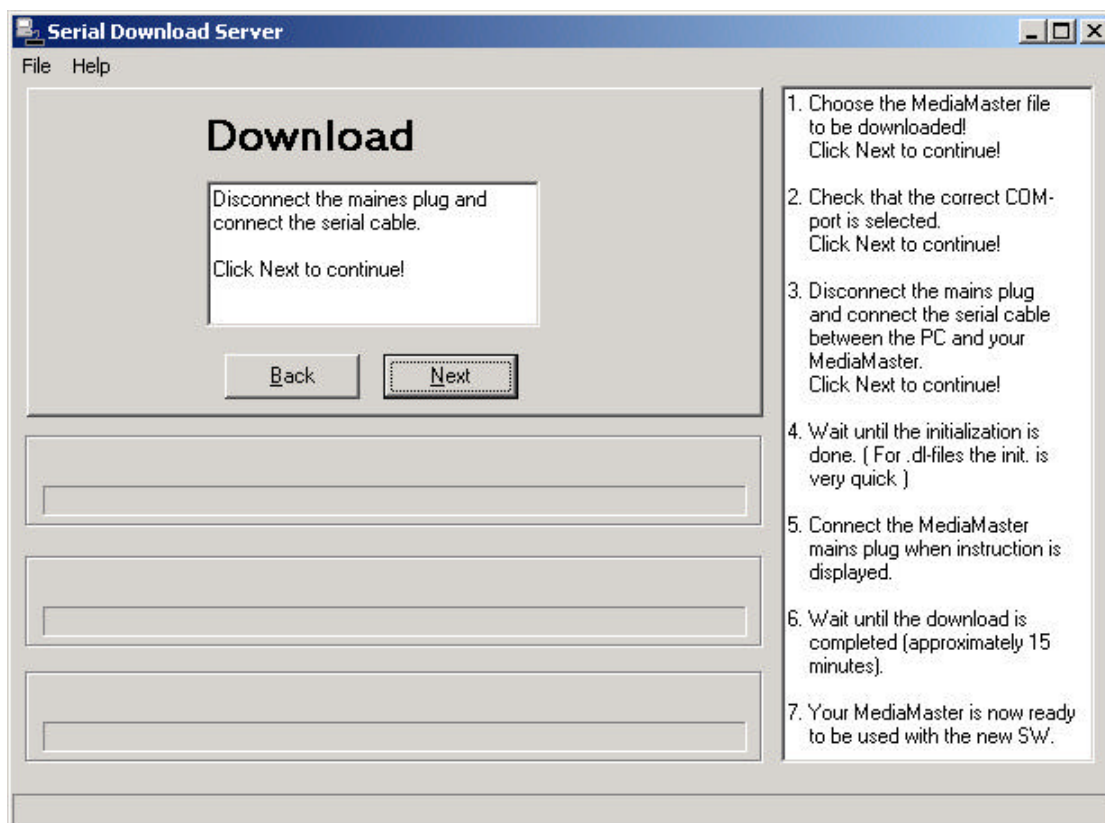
Serial Download Server

File Help

Download

Disconnect the maines plug and connect the serial cable.

Click Next to continue!

Back

Next

1. Choose the MediaMaster file to be downloaded! Click Next to continue!

2. Check that the correct COM-port is selected. Click Next to continue!

3. Disconnect the mains plug and connect the serial cable between the PC and your MediaMaster. Click Next to continue!

4. Wait until the initialization is done. ( For .dl-files the init. is very quick )

5. Connect the MediaMaster mains plug when instruction is displayed.

6. Wait until the download is completed (approximately 15 minutes).

7. Your MediaMaster is now ready to be used with the new SW.